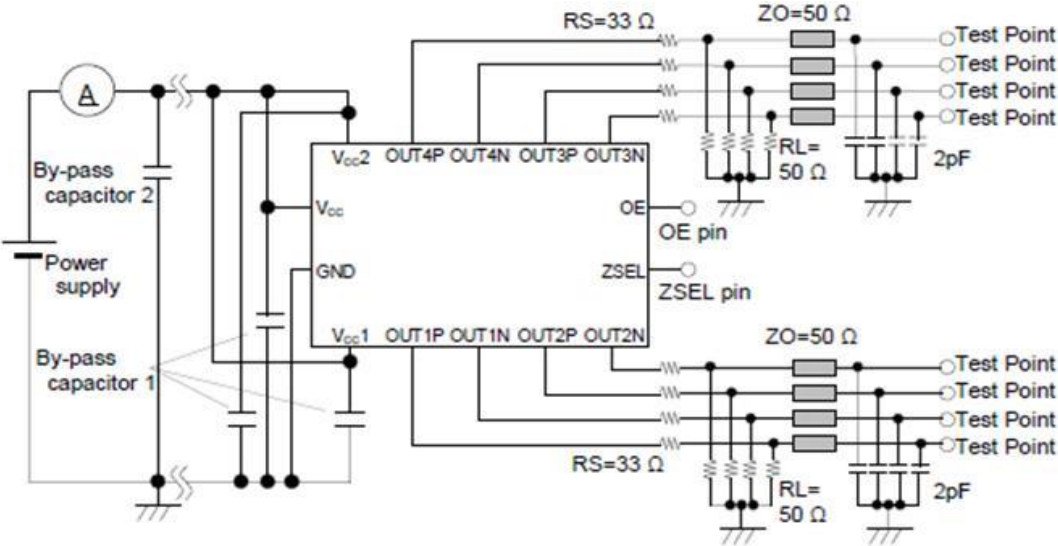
RS=33 Ω
ZO=50 Ω
Test Point
Test Point
Test Point
Test Point
A
By-pass capacitor 2
Power supply
By-pass capacitor 1
$V_{CC}2$
$V_{CC}$
GND
$V_{CC}1$
OUT4P OUT4N OUT3P OUT3N
OE
ZSEL
OUT1P OUT1N OUT2P OUT2N
RL= 50 Ω
2pF
OE pin
ZSEL pin
ZO=50 Ω
Test Point
Test Point
Test Point
Test Point
RS=33 Ω
RL= 50 Ω
2pF